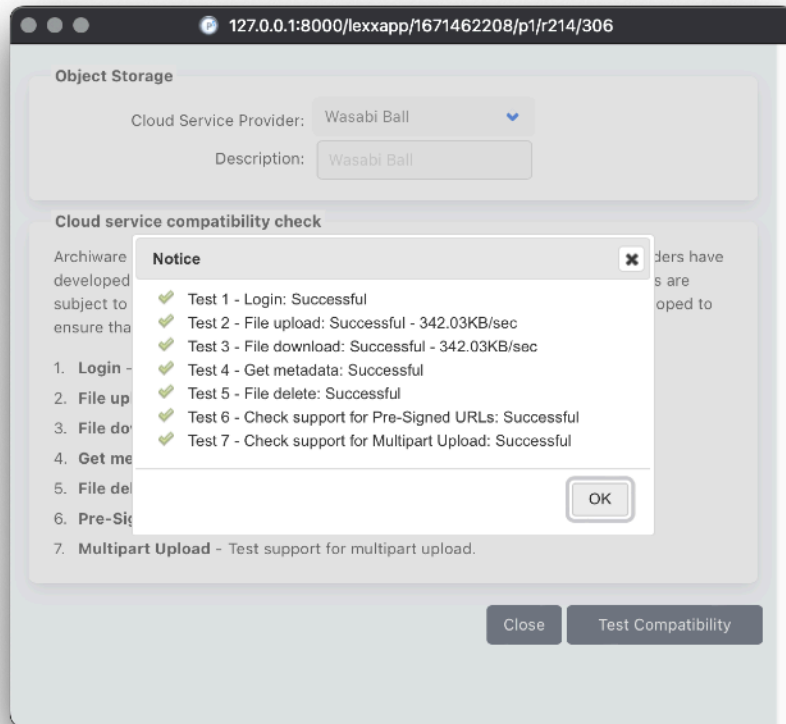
127.0.0.1:8000/lexxapp/1671462208/p1/r214/306

Object Storage

Cloud Service Provider: Wasabi Ball

Description: Wasabi Ball

Cloud service compatibility check

Archiware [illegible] ders have developed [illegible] s are subject to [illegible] oped to ensure tha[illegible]

1. Login - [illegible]
2. File up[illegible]
3. File do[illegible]
4. Get me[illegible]
5. File de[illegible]
6. Pre-Sig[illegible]
7. Multipart Upload - Test support for multipart upload.

Notice

Test 1 - Login: Successful
Test 2 - File upload: Successful - 342.03KB/sec
Test 3 - File download: Successful - 342.03KB/sec
Test 4 - Get metadata: Successful
Test 5 - File delete: Successful
Test 6 - Check support for Pre-Signed URLs: Successful
Test 7 - Check support for Multipart Upload: Successful

OK

Close

Test Compatibility